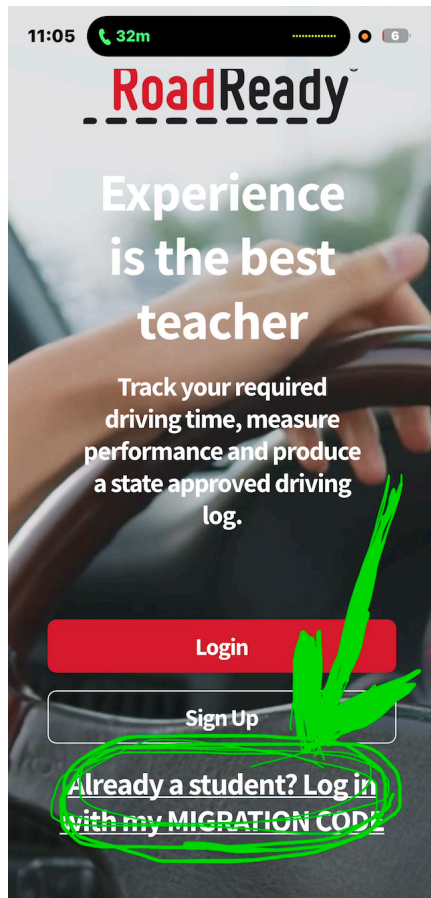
11:05 32m 6

RoadReady

Experience is the best teacher

Track your required driving time, measure performance and produce a state approved driving log.

Login

Sign Up

Already a student? Log in with my MIGRATION CODE